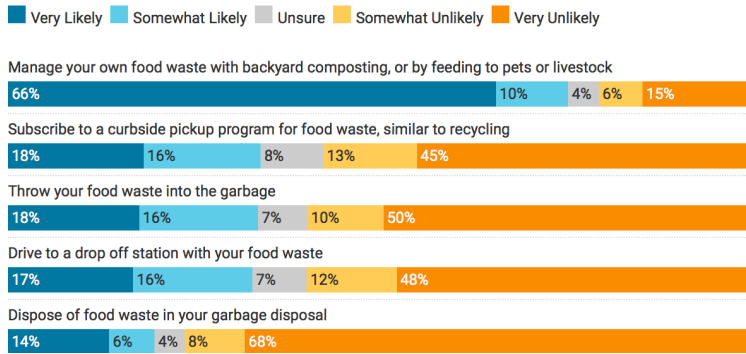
Very Likely Somewhat Likely Unsure Somewhat Unlikely Very Unlikely

Manage your own food waste with backyard composting, or by feeding to pets or livestock
66% 10% 4% 6% 15%

Subscribe to a curbside pickup program for food waste, similar to recycling
18% 16% 8% 13% 45%

Throw your food waste into the garbage
18% 16% 7% 10% 50%

Drive to a drop off station with your food waste
17% 16% 7% 12% 48%

Dispose of food waste in your garbage disposal
14% 6% 4% 8% 68%